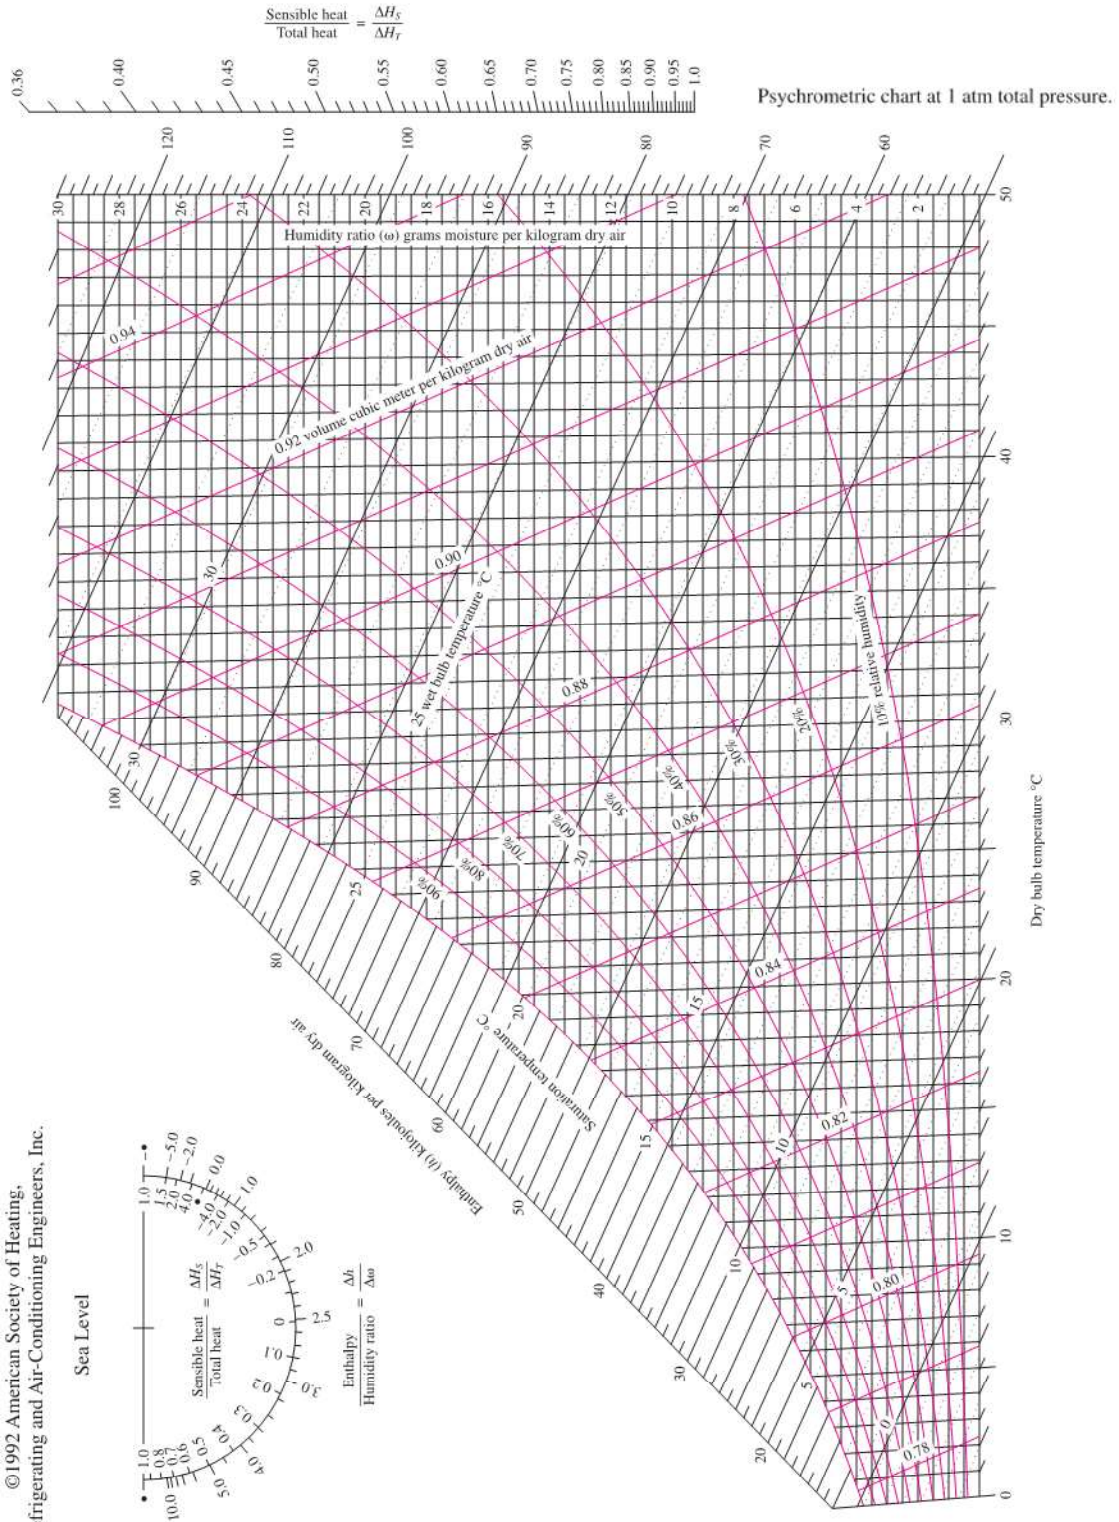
$\frac{\text{Sensible heat}}{\text{Total heat}} = \frac{\Delta H_S}{\Delta H_T}$

0.36 0.40 0.45 0.50 0.55 0.60 0.65 0.70 0.75 0.80 0.85 0.90 0.95 1.0

Psychrometric chart at 1 atm total pressure.

120 110 100 90 80 70 60

30 28 26 24 22 20 18 16 14 12 10 8 6 4 2

Humidity ratio (ω) grams moisture per kilogram dry air

0.94

0.92 volume cubic meter per kilogram dry air

0.90

25 wet bulb temperature °C

30

0.88

10% relative humidity

20%

30%

40%

50%

60%

70%

80%

90%

0.86

0.84

0.82

0.80

0.78

30 25 20 15 10 5 0

20 15 10 5 0

100 90 80 70 60 50 40 30 20

Enthalpy (h) kilojoules per kilogram dry air

Saturation temperature °C

50 40 30 20 10 0

Dry bulb temperature °C

©1992 American Society of Heating, frigerating and Air-Conditioning Engineers, Inc.

Sea Level

$\frac{\text{Sensible heat}}{\text{Total heat}} = \frac{\Delta H_S}{\Delta H_T}$

$\frac{\text{Enthalpy}}{\text{Humidity ratio}} = \frac{\Delta h}{\Delta \omega}$

1.0 0.8 0.7 0.6 0.5 0.4 0.3 0.2 0.1 0 −0.1 −0.2 −0.5 −1.0 −2.0 −4.0 4.0 2.0 1.5 1.0 −5.0 −2.0 0.0

10.0 5.0 4.0 3.0 2.5 2.0 1.0